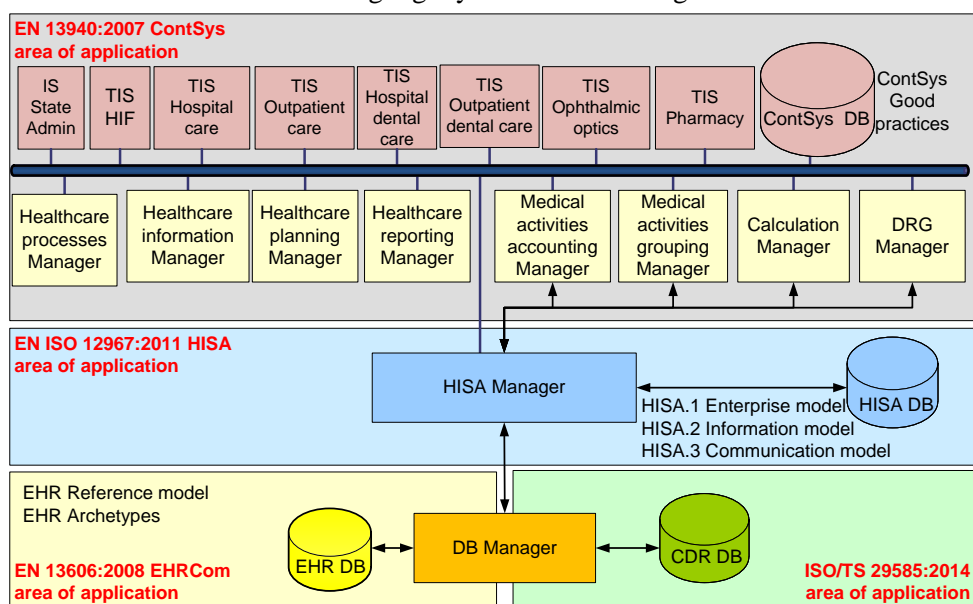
EN 13940:2007 ContSys area of application

IS State Admin

TIS HIF

TIS Hospital care

TIS Outpatient care

TIS Hospital dental care

TIS Outpatient dental care

TIS Ophthalmic optics

TIS Pharmacy

ContSys DB

ContSys Good practices

Healthcare processes Manager

Healthcare information Manager

Healthcare planning Manager

Healthcare reporting Manager

Medical activities accounting Manager

Medical activities grouping Manager

Calculation Manager

DRG Manager

EN ISO 12967:2011 HISA area of application

HISA Manager

HISA DB

HISA.1 Enterprise model
HISA.2 Information model
HISA.3 Communication model

EHR Reference model
EHR Archetypes

EHR DB

DB Manager

CDR DB

EN 13606:2008 EHRCom area of application

ISO/TS 29585:2014 area of application